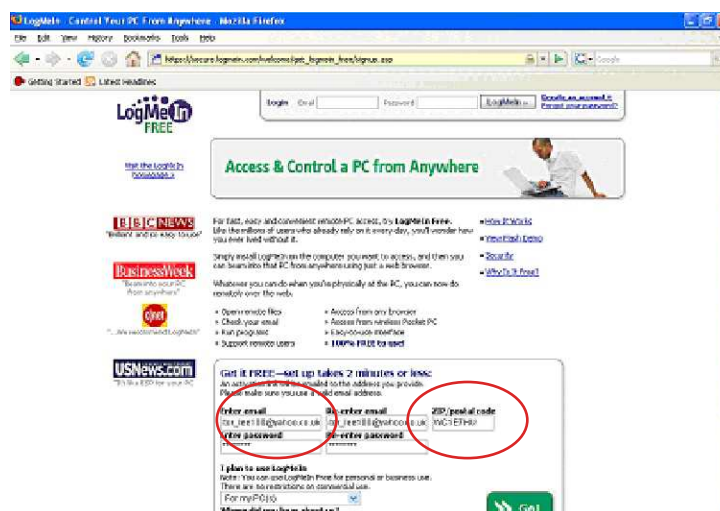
LogMeIn - Control Your PC From Anywhere - Mozilla Firefox

File Edit View History Bookmarks Tools Help

https://secure.logmein.com/welcome/get_logmein_free/signup.asp

Google

Getting Started Latest Headlines

LogMeIn FREE

Login Email Password LogMeIn

Create an account
Forgot your password?

Visit the LogMeIn homepage

Access & Control a PC from Anywhere

BBC NEWS "Brilliant and so easy to use"

For fast, easy and convenient remote PC access, try LogMeIn Free. Like the millions of users who already rely on it every day, you'll wonder how you ever lived without it.

How it Works
View Flash Demo
Security
Why Is It Free?

BusinessWeek "Beam into your PC from anywhere"

Simply install LogMeIn on the computer you want to access, and then you can beam into that PC from anywhere using just a web browser.

Whenever you can do when you're physically at the PC, you can now do remotely over the web:

cnet "...We recommend LogMeIn"

• Open remote files
• Check your email
• Run programs
• Support remote users

• Access from any browser
• Access from wireless Pocket PC
• Easy-to-use interface
• 100% FREE to use!

USNews.com "It's like ESP for your PC"

Get it FREE—set up takes 2 minutes or less
An activation link will be emailed to the address you provide.
Please make sure you use a valid email address.

Enter email
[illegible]@yahoo.co.uk

Re-enter email
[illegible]@yahoo.co.uk

ZIP/postal code
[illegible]

Enter password
********

Re-enter password
********

I plan to use LogMeIn
Note: You can use LogMeIn Free for personal or business use.
There are no restrictions on commercial use.

For my PC(s)

Where did you hear about us?

Go!